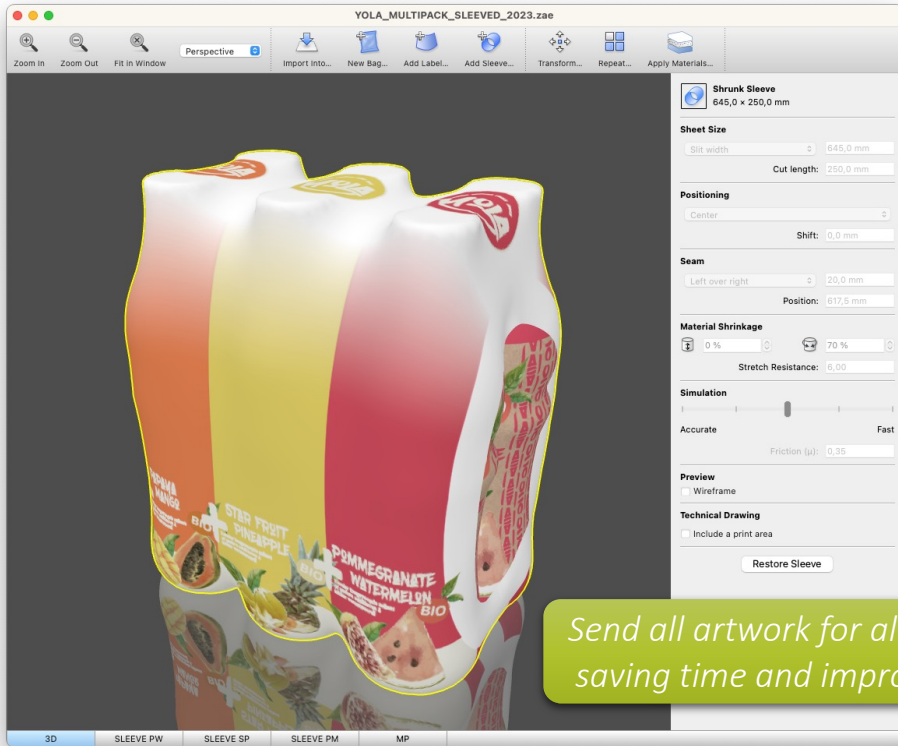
YOLA_MULTIPACK_SLEEVED_2023.zae

Zoom In
Zoom Out
Fit in Window
Perspective
Import Into...
New Bag...
Add Label...
Add Sleeve...
Transform...
Repeat...
Apply Materials...

Shrunk Sleeve
645,0 × 250,0 mm

Sheet Size
Slit width
645,0 mm
Cut length: 250,0 mm

Positioning
Center
Shift: 0,0 mm

Seam
Left over right
20,0 mm
Position: 617,5 mm

Material Shrinkage
0 %
70 %
Stretch Resistance: 6,00

Simulation
Accurate
Fast
Friction (μ): 0,35

Preview
Wireframe

Technical Drawing
Include a print area

Restore Sleeve

YOLA
YOLA
YOLA

PAPAYA MANGO
BIO
STAR FRUIT PINEAPPLE
BIO
POMEGRANATE WATERMELON
BIO

Send all artwork for al
saving time and impro

3D
SLEEVE PW
SLEEVE SP
SLEEVE PM
MP